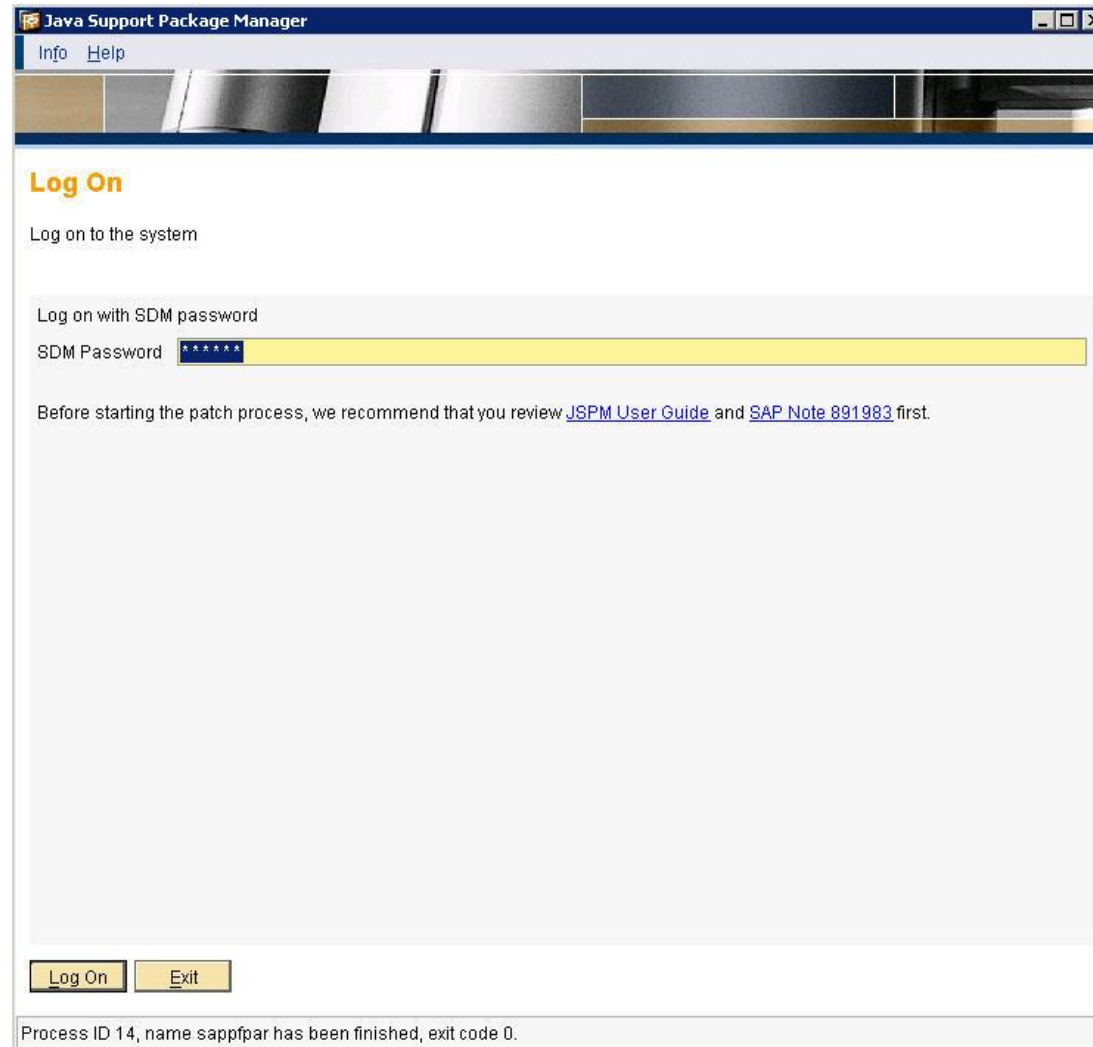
Java Support Package Manager

Info Help

Log On

Log on to the system

Log on with SDM password

SDM Password ******

Before starting the patch process, we recommend that you review JSPM User Guide and SAP Note 891983 first.

Log On Exit

Process ID 14, name sappfpar has been finished, exit code 0.